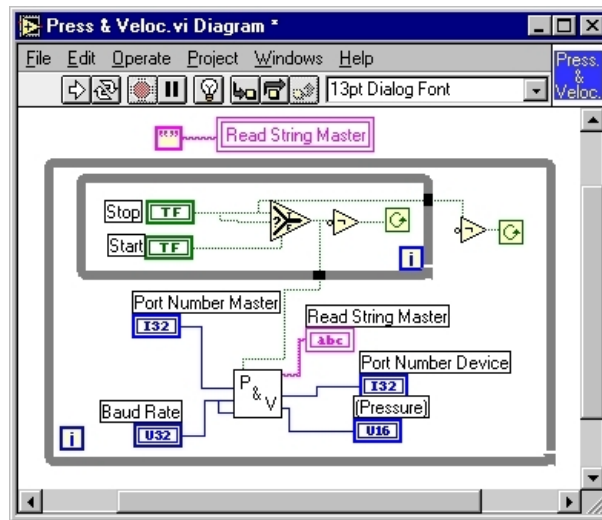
Press & Veloc.vi Diagram *

File Edit Operate Project Windows Help

13pt Dialog Font

Press. & Veloc.

Read String Master

Stop TF

Start TF

i

Port Number Master

I32

Read String Master

abc

P & V

Port Number Device

I32

Baud Rate

U32

(Pressure)

U16

i